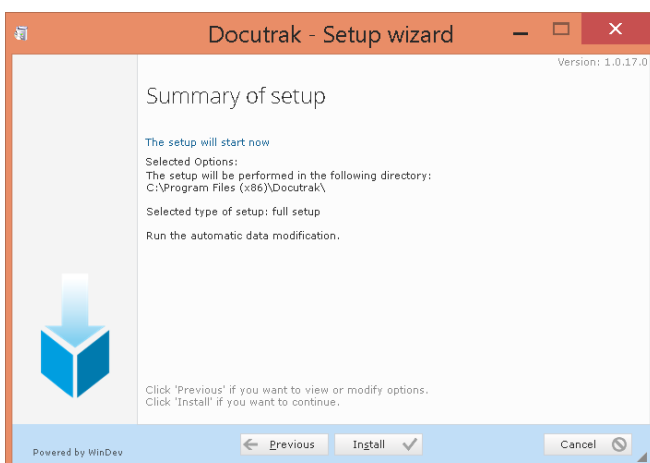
Docutrak - Setup wizard

Version: 1.0.17.0

Summary of setup

The setup will start now

Selected Options:
The setup will be performed in the following directory:
C:\Program Files (x86)\Docutrak\

Selected type of setup: full setup

Run the automatic data modification.

Click 'Previous' if you want to view or modify options.
Click 'Install' if you want to continue.

Powered by WinDev

Previous

Install

Cancel